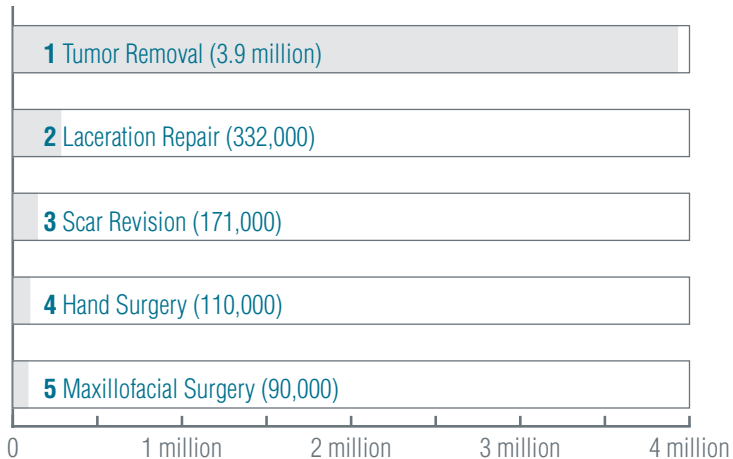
**1** Tumor Removal (3.9 million)

**2** Laceration Repair (332,000)

**3** Scar Revision (171,000)

**4** Hand Surgery (110,000)

**5** Maxillofacial Surgery (90,000)

0 1 million 2 million 3 million 4 million